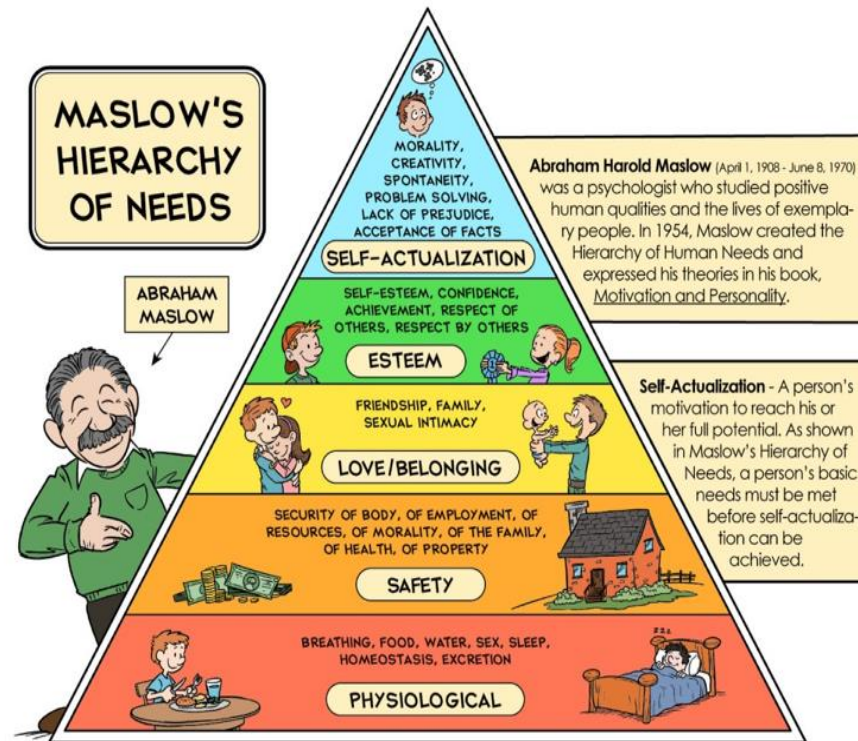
MASLOW'S HIERARCHY OF NEEDS

ABRAHAM MASLOW

MORALITY, CREATIVITY, SPONTANEITY, PROBLEM SOLVING, LACK OF PREJUDICE, ACCEPTANCE OF FACTS

SELF-ACTUALIZATION

SELF-ESTEEM, CONFIDENCE, ACHIEVEMENT, RESPECT OF OTHERS, RESPECT BY OTHERS

ESTEEM

FRIENDSHIP, FAMILY, SEXUAL INTIMACY

LOVE/BELONGING

SECURITY OF BODY, OF EMPLOYMENT, OF RESOURCES, OF MORALITY, OF THE FAMILY, OF HEALTH, OF PROPERTY

SAFETY

BREATHING, FOOD, WATER, SEX, SLEEP, HOMEOSTASIS, EXCRETION

PHYSIOLOGICAL

Abraham Harold Maslow (April 1, 1908 - June 8, 1970) was a psychologist who studied positive human qualities and the lives of exemplary people. In 1954, Maslow created the Hierarchy of Human Needs and expressed his theories in his book, Motivation and Personality.

Self-Actualization - A person's motivation to reach his or her full potential. As shown in Maslow's Hierarchy of Needs, a person's basic needs must be met before self-actualization can be achieved.